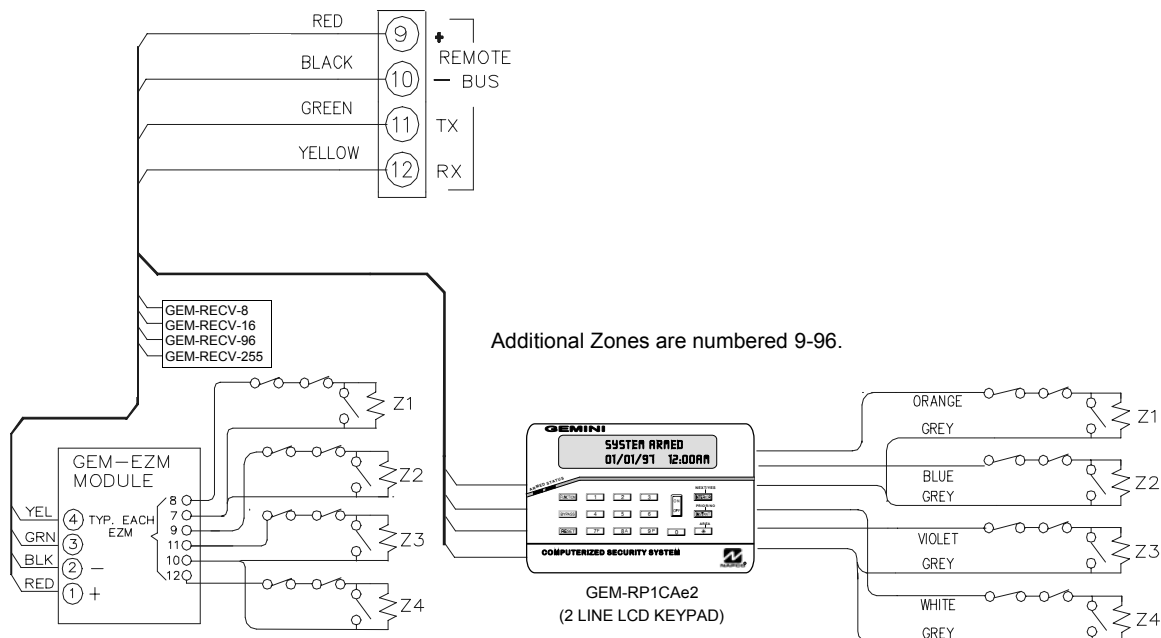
RED
9
+
REMOTE
BLACK
10
— BUS
GREEN
11
TX
YELLOW
12
RX

GEM-RECV-8
GEM-RECV-16
GEM-RECV-96
GEM-RECV-255

Additional Zones are numbered 9-96.

Z1
GEM—EZM MODULE
Z2
8
7
9
11
10
12
Z3
Z4
YEL
GRN
BLK
RED
4 TYP. EACH EZM
3
2 —
1 +

GEMINI
SYSTEM ARMED
01/01/97 12:00AM
ARMED STATUS
COMPUTERIZED SECURITY SYSTEM

GEM-RP1CAe2
(2 LINE LCD KEYPAD)

ORANGE
Z1
GREY
BLUE
Z2
GREY
VIOLET
Z3
GREY
WHITE
Z4
GREY